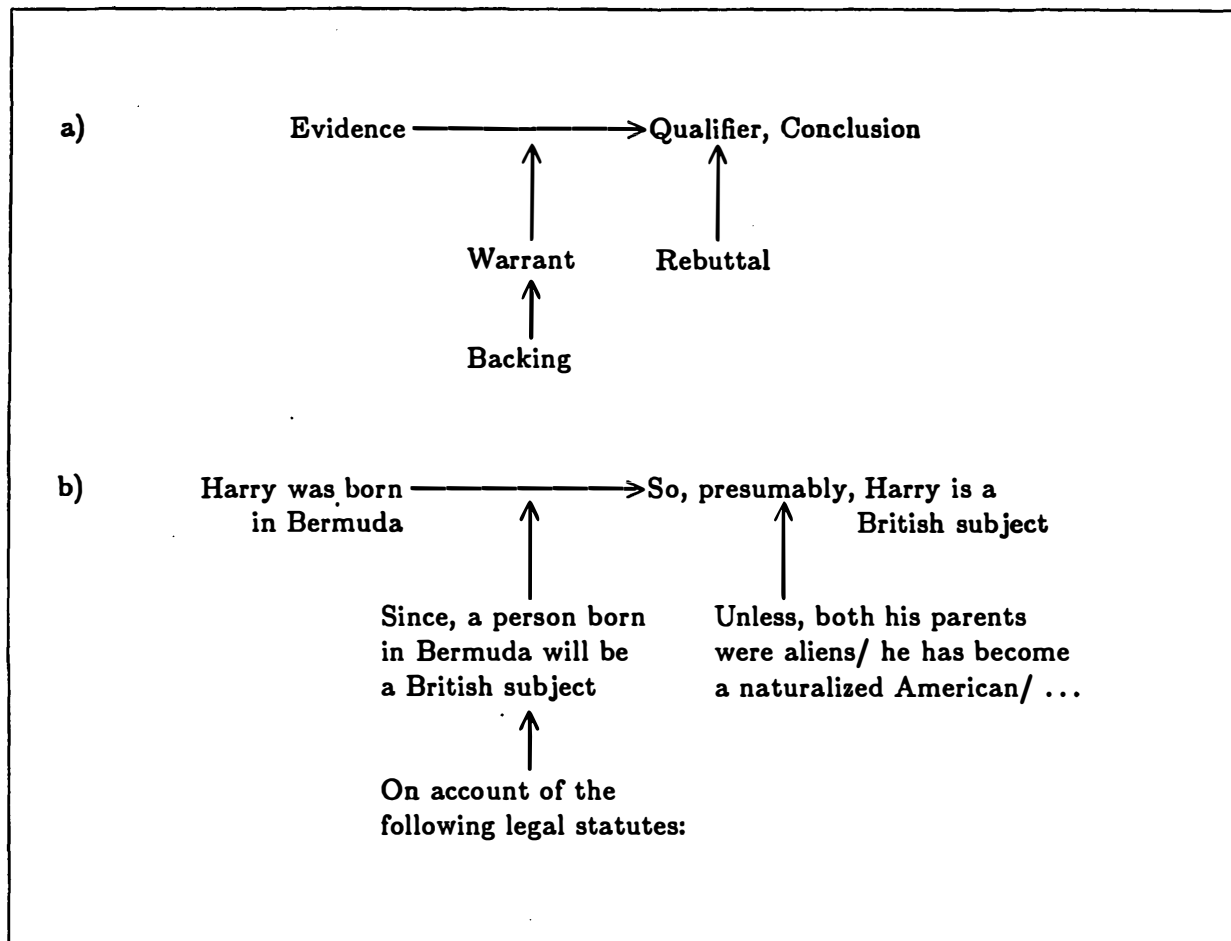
a)

Evidence → Qualifier, Conclusion

Warrant

Rebuttal

Backing

b)

Harry was born in Bermuda → So, presumably, Harry is a British subject

Since, a person born in Bermuda will be a British subject

Unless, both his parents were aliens/ he has become a naturalized American/ ...

On account of the following legal statutes: